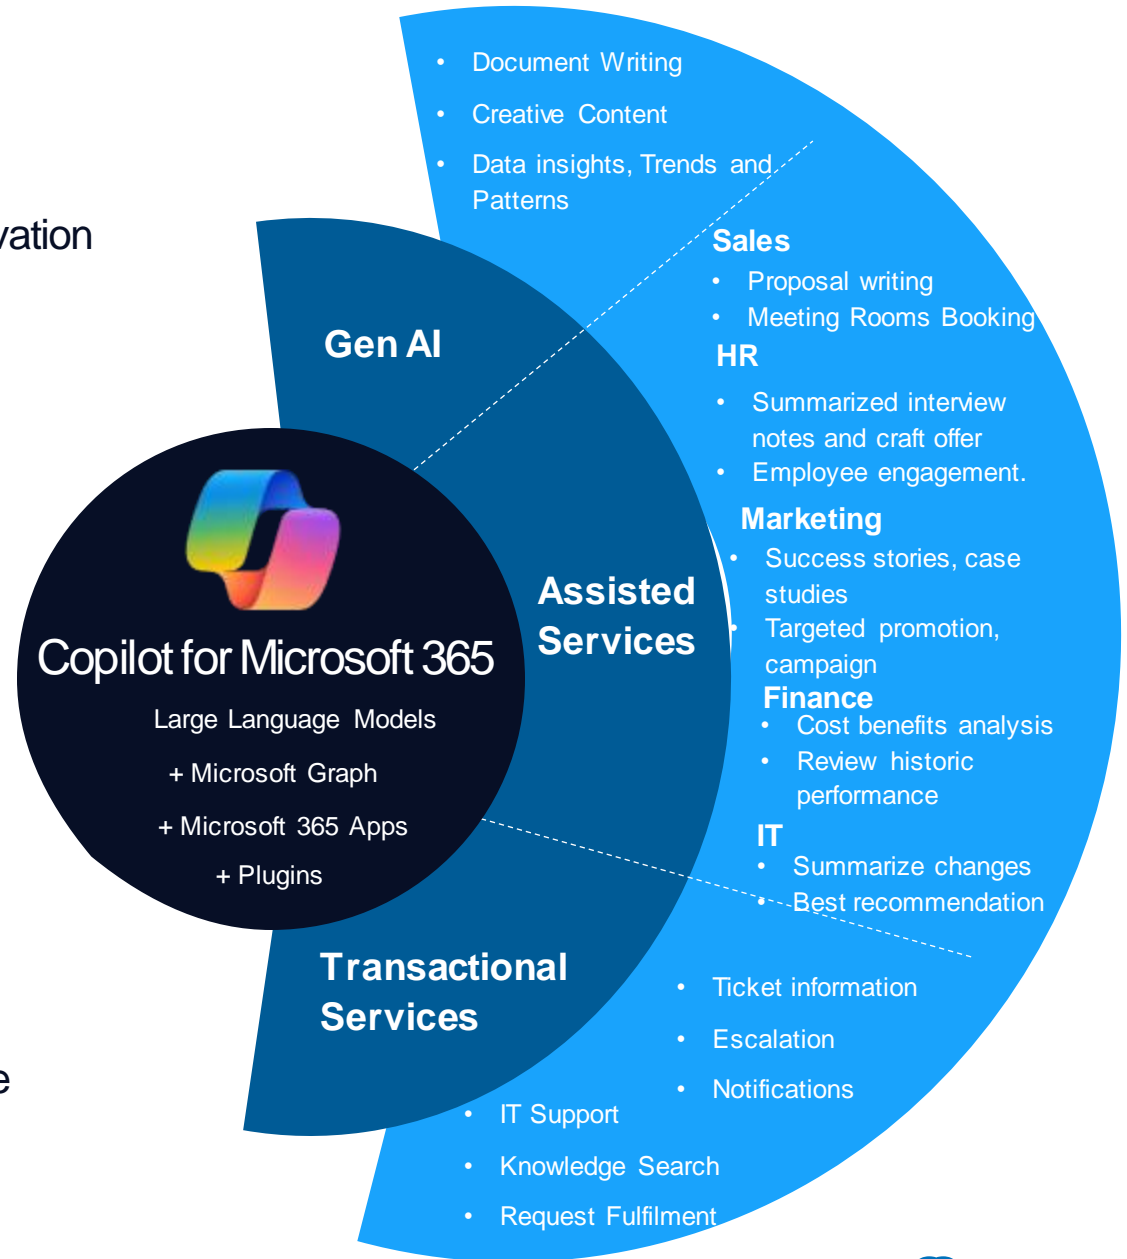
- Document Writing
- Creative Content
- Data insights, Trends and Patterns

vation

Sales
- Proposal writing
- Meeting Rooms Booking

HR
- Summarized interview notes and craft offer
- Employee engagement.

Marketing
- Success stories, case studies
- Targeted promotion, campaign

Finance
- Cost benefits analysis
- Review historic performance

IT
- Summarize changes
- Best recommendation

Gen AI

Copilot for Microsoft 365

Large Language Models
+ Microsoft Graph
+ Microsoft 365 Apps
+ Plugins

Assisted Services

Transactional Services

- Ticket information
- Escalation
- Notifications

- IT Support
- Knowledge Search
- Request Fulfilment

e